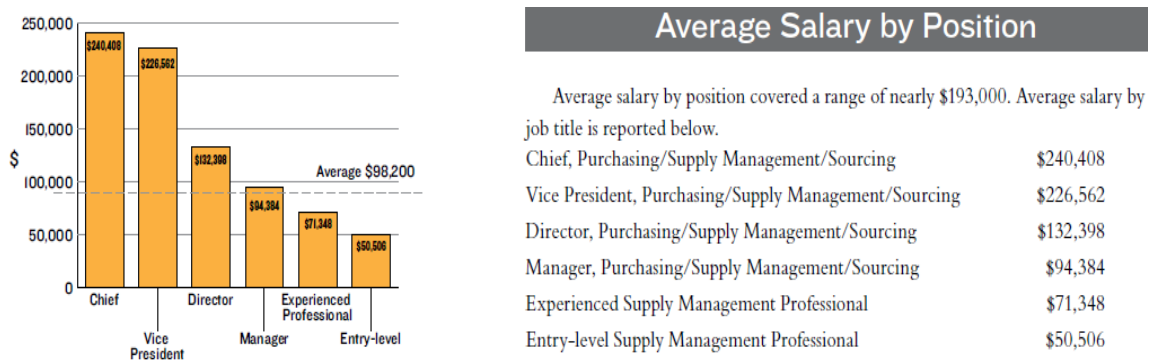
250,000
200,000
150,000
$
100,000
50,000
0

$240,408
$226,562
$132,398
$94,384
$71,348
$50,506

Average $98,200

Chief
Vice President
Director
Manager
Experienced Professional
Entry-level

Average Salary by Position

Average salary by position covered a range of nearly $193,000. Average salary by job title is reported below.

| | |
|---|---|
| Chief, Purchasing/Supply Management/Sourcing | $240,408 |
| Vice President, Purchasing/Supply Management/Sourcing | $226,562 |
| Director, Purchasing/Supply Management/Sourcing | $132,398 |
| Manager, Purchasing/Supply Management/Sourcing | $94,384 |
| Experienced Supply Management Professional | $71,348 |
| Entry-level Supply Management Professional | $50,506 |